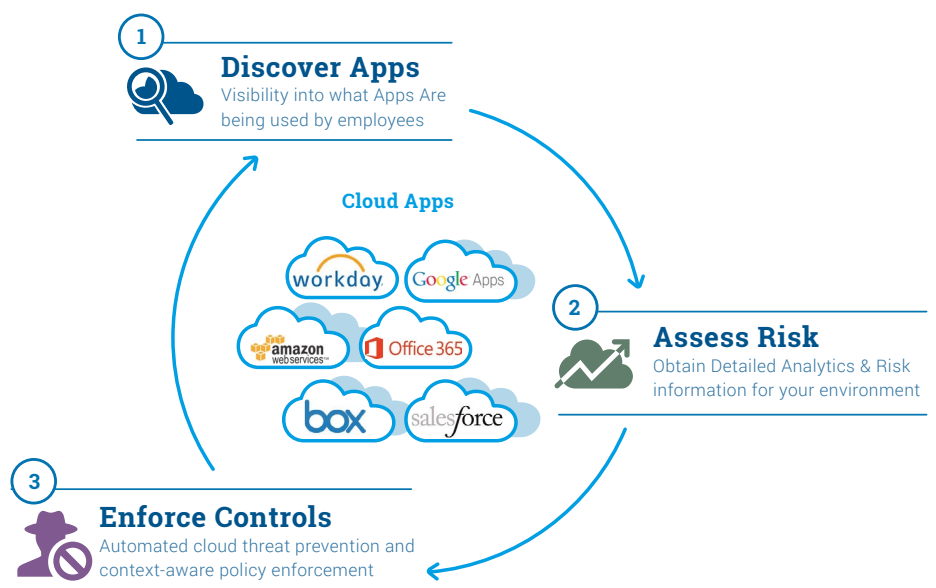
1

Discover Apps
Visibility into what Apps Are being used by employees

Cloud Apps

workday. Google Apps

amazon web services™ Office 365

box salesforce

2

Assess Risk
Obtain Detailed Analytics & Risk information for your environment

3

Enforce Controls
Automated cloud threat prevention and context-aware policy enforcement